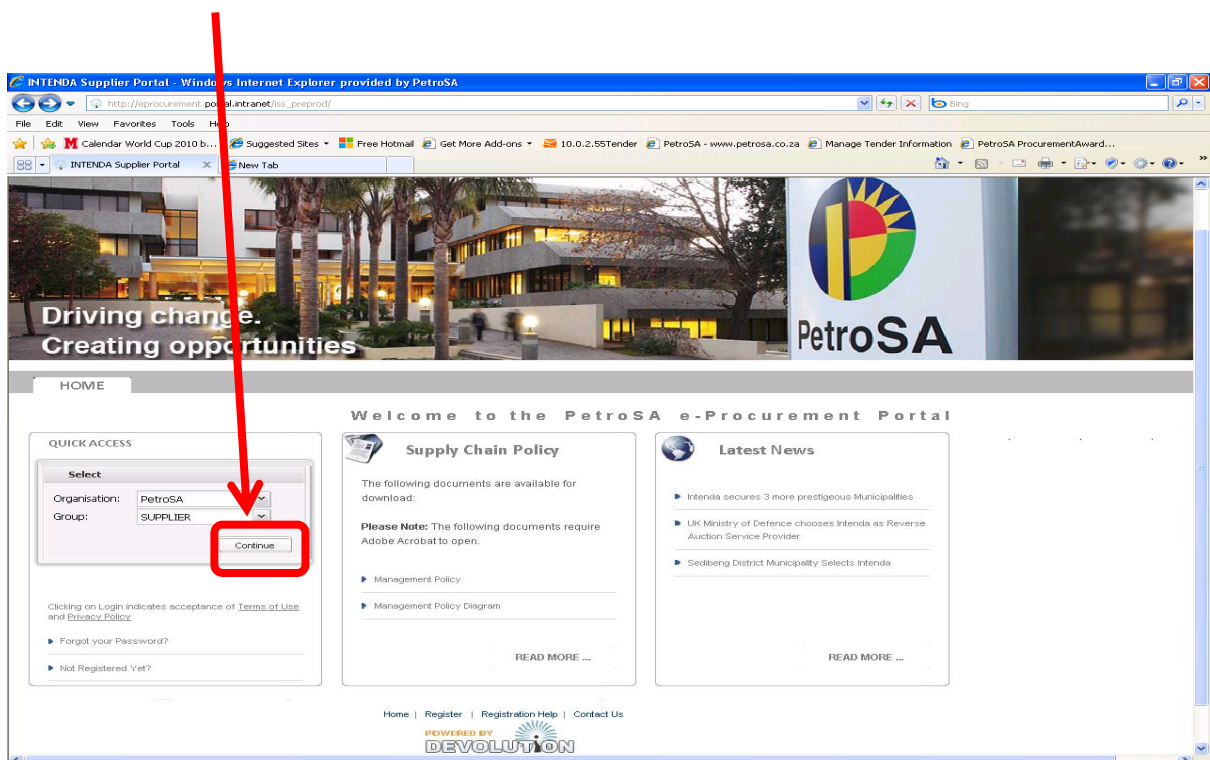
INTENDA Supplier Portal - Windows Internet Explorer provided by PetroSA

http://eprocurement.portal.intranet/iss_preprod/

Bing

File Edit View Favorites Tools Help

Calendar World Cup 2010 b... Suggested Sites Free Hotmail Get More Add-ons 10.0.2.55Tender PetroSA - www.petrosa.co.za Manage Tender Information PetroSA ProcurementAward...

INTENDA Supplier Portal New Tab

Driving change.
Creating opportunities

PetroSA

HOME

Welcome to the PetroSA e-Procurement Portal

QUICK ACCESS

Select

Organisation: PetroSA

Group: SUPPLIER

Continue

Clicking on Login indicates acceptance of Terms of Use and Privacy Policy

Forgot your Password?

Not Registered Yet?

Supply Chain Policy

The following documents are available for download:

Please Note: The following documents require Adobe Acrobat to open.

Management Policy

Management Policy Diagram

READ MORE ...

Latest News

Intenda secures 3 more prestigeous Municipalities

UK Ministry of Defence chooses Intenda as Reverse Auction Service Provider

Sedibeng District Municipality Selects Intenda

READ MORE ...

Home | Register | Registration Help | Contact Us

POWERED BY
DEVOLUTION